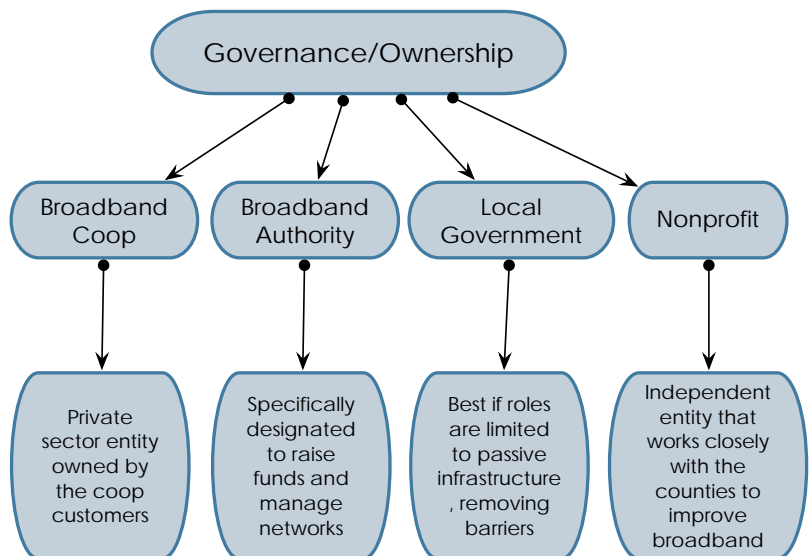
Governance/Ownership

Broadband Coop

Private sector entity owned by the coop customers

Broadband Authority

Specifically designated to raise funds and manage networks

Local Government

Best if roles are limited to passive infrastructure , removing barriers

Nonprofit

Independent entity that works closely with the counties to improve broadband